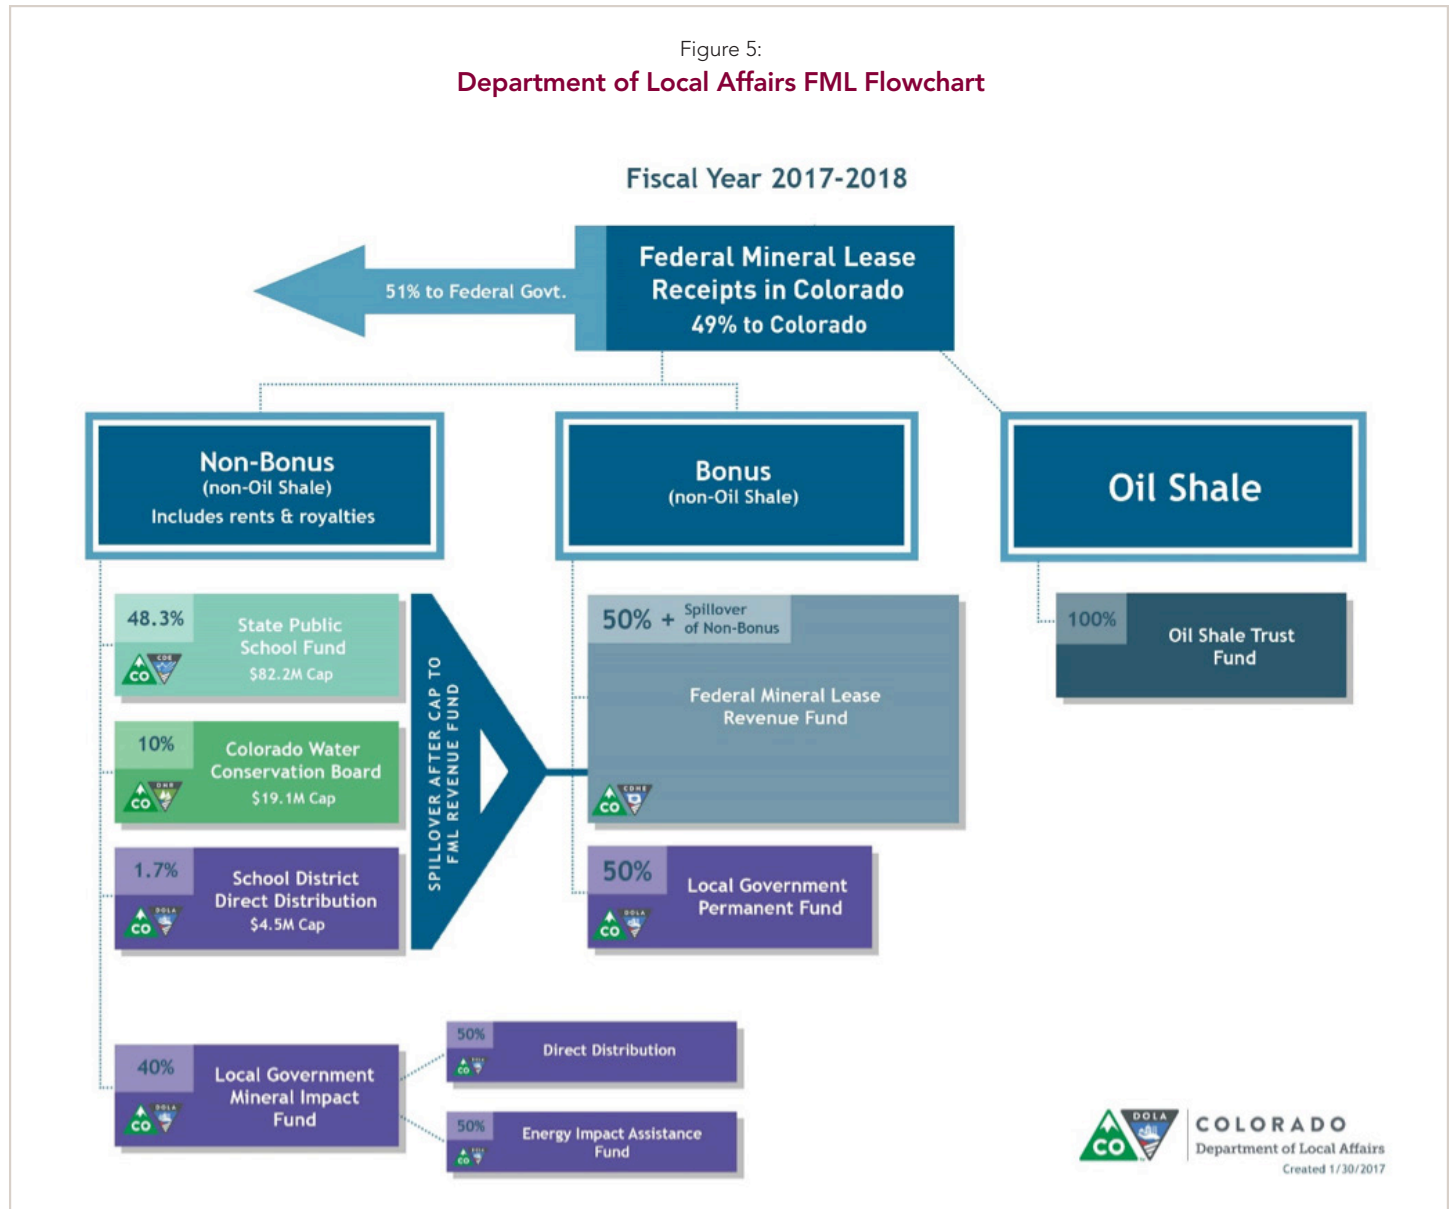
Figure 5:
Department of Local Affairs FML Flowchart

Fiscal Year 2017-2018

51% to Federal Govt.

Federal Mineral Lease Receipts in Colorado
49% to Colorado

Non-Bonus
(non-Oil Shale)
Includes rents & royalties

Bonus
(non-Oil Shale)

Oil Shale

48.3%
State Public School Fund
$82.2M Cap
CO CDE

10%
Colorado Water Conservation Board
$19.1M Cap
CO DNR

1.7%
School District Direct Distribution
$4.5M Cap
CO DOLA

SPILLOVER AFTER CAP TO FML REVENUE FUND

50% + Spillover of Non-Bonus
Federal Mineral Lease Revenue Fund
CO CDHE

50%
Local Government Permanent Fund
CO DOLA

100%
Oil Shale Trust Fund

40%
Local Government Mineral Impact Fund
CO DOLA

50%
Direct Distribution

50%
Energy Impact Assistance Fund

CO DOLA
COLORADO
Department of Local Affairs
Created 1/30/2017